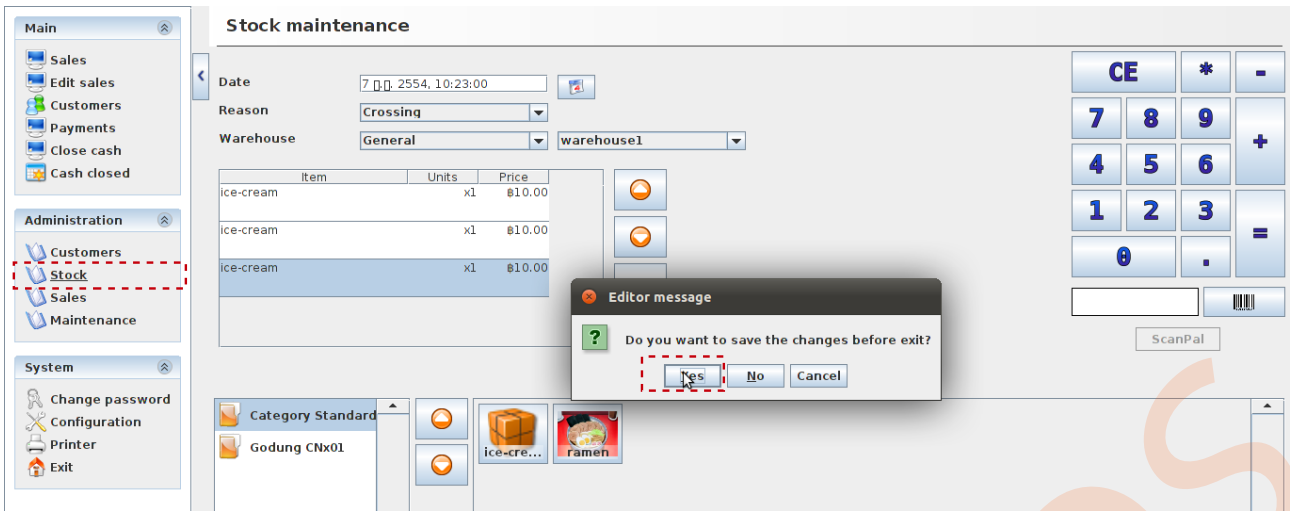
Main

Sales
Edit sales
Customers
Payments
Close cash
Cash closed

Administration

Customers
Stock
Sales
Maintenance

System

Change password
Configuration
Printer
Exit

Stock maintenance

Date 7 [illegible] 2554, 10:23:00
Reason Crossing
Warehouse General warehouse1

| Item | Units | Price |
|---|---|---|
| ice-cream | x1 | ฿10.00 |
| ice-cream | x1 | ฿10.00 |
| ice-cream | x1 | ฿10.00 |

Editor message
Do you want to save the changes before exit?
Yes No Cancel

CE * -
7 8 9 +
4 5 6
1 2 3 =
0 .

ScanPal

Category Standard
Godung CNx01

ice-cre...
ramen